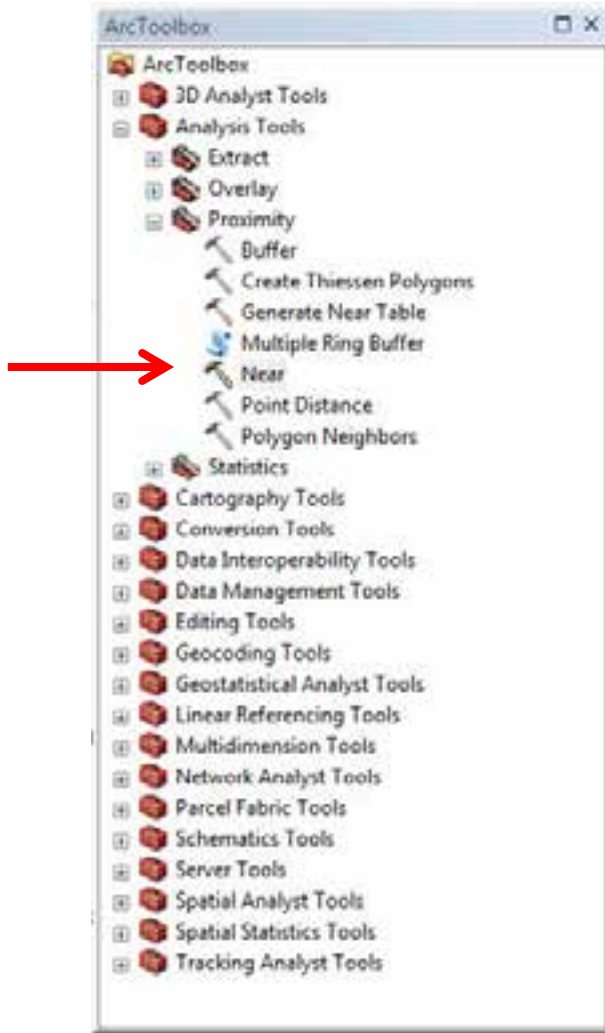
ArcToolbox

ArcToolbox
3D Analyst Tools
Analysis Tools
Extract
Overlay
Proximity
Buffer
Create Thiessen Polygons
Generate Near Table
Multiple Ring Buffer
Near
Point Distance
Polygon Neighbors
Statistics
Cartography Tools
Conversion Tools
Data Interoperability Tools
Data Management Tools
Editing Tools
Geocoding Tools
Geostatistical Analyst Tools
Linear Referencing Tools
Multidimension Tools
Network Analyst Tools
Parcel Fabric Tools
Schematics Tools
Server Tools
Spatial Analyst Tools
Spatial Statistics Tools
Tracking Analyst Tools